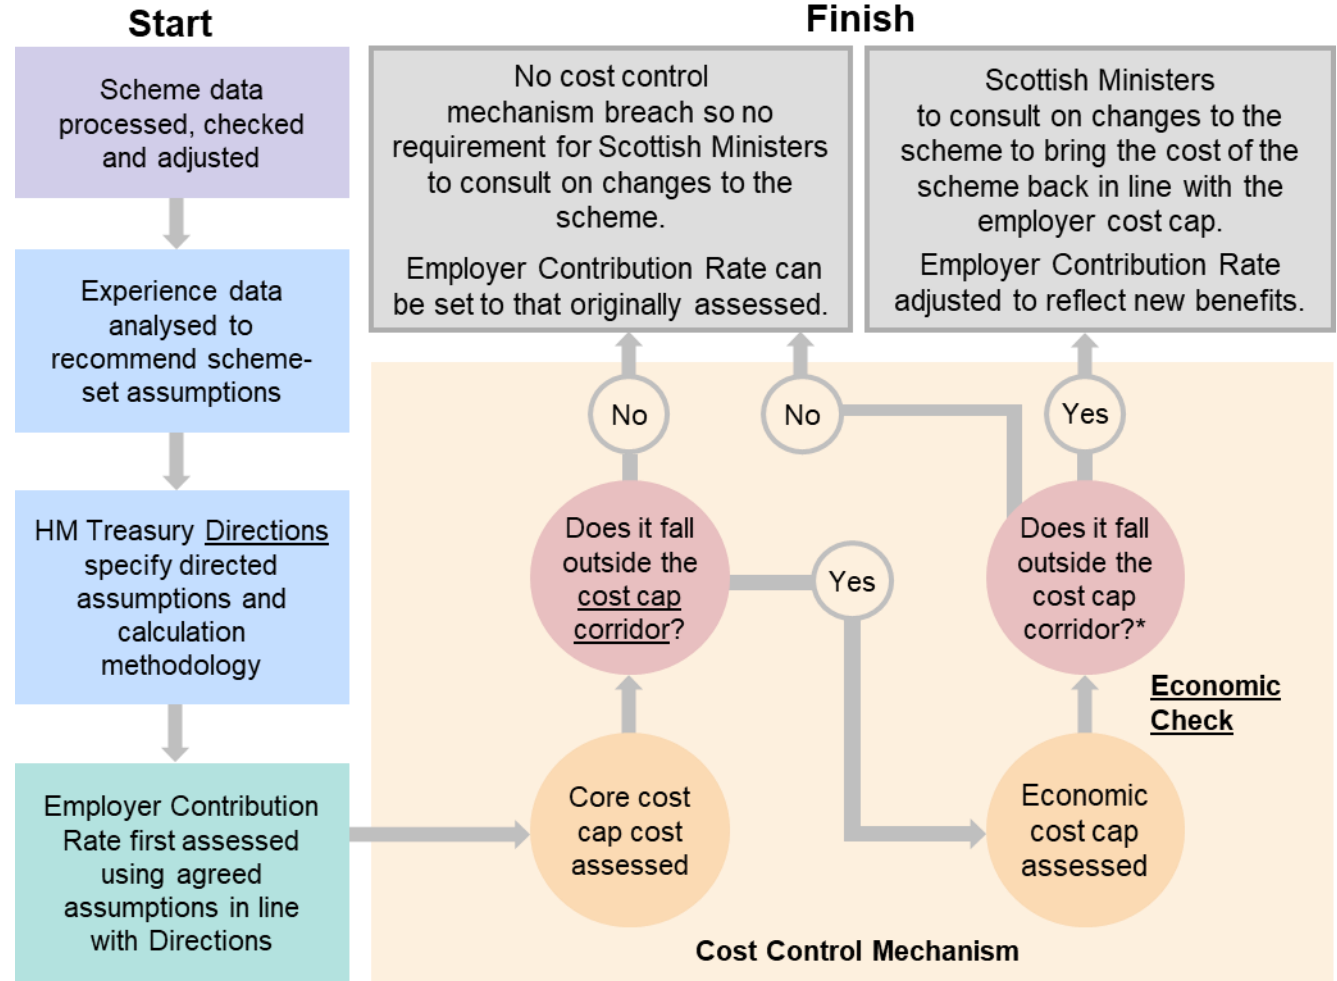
Start

Scheme data processed, checked and adjusted

Experience data analysed to recommend scheme-set assumptions

HM Treasury Directions specify directed assumptions and calculation methodology

Employer Contribution Rate first assessed using agreed assumptions in line with Directions

Finish

No cost control mechanism breach so no requirement for Scottish Ministers to consult on changes to the scheme.

Employer Contribution Rate can be set to that originally assessed.

Scottish Ministers to consult on changes to the scheme to bring the cost of the scheme back in line with the employer cost cap.

Employer Contribution Rate adjusted to reflect new benefits.

No

No

Yes

Does it fall outside the cost cap corridor?

Yes

Does it fall outside the cost cap corridor?*

Economic Check

Core cost cap cost assessed

Economic cost cap assessed

Cost Control Mechanism